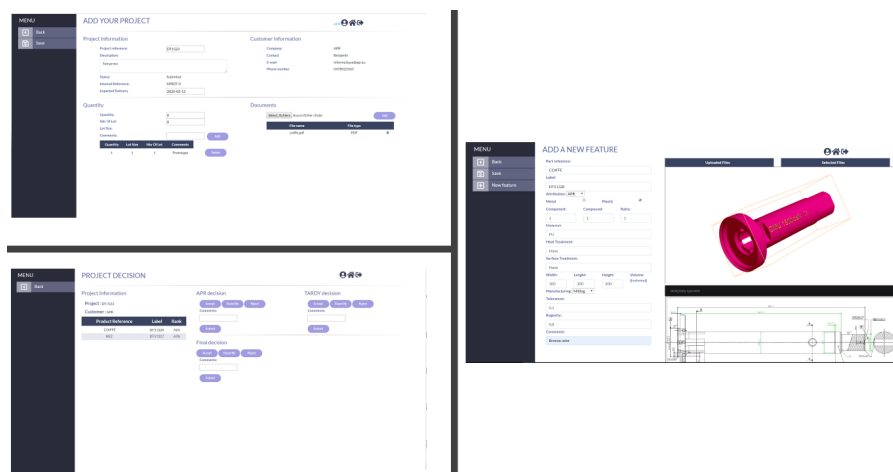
MENU
Back
Save

ADD YOUR PROJECT

Project Information
Project reference: EP1020
Description:
Status: Submitted
Internal Reference: APR19-1
Expected Delivery: 2020-02-15

Customer Information
Company: APR
Contact: Benjamin
E-mail: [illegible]
Phone number: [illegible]

Quantity
Quantity:
Nbr Of Lot:
Lot Size:
Comments:
Add

| Quantity | Lot Size | Nbr Of Lot | Comments |
|---|---|---|---|
| 1 | 1 | 1 | Prototype |

Delete

Documents
Select a folder
Add

| File name | File type |
|---|---|
| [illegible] | PDF |

MENU
Back

PROJECT DECISION

Project Information
Project : EP1020
Customer : APR

| Product Reference | Label | Rank |
|---|---|---|
| COFFE | EP1020 | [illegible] |
| AZZ | EP1020 | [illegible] |

APR decision
Accept Modify Reject
Comments:
Submit

TARDY decision
Accept Modify Reject
Comments:
Submit

Final decision
Accept Modify Reject
Comments:
Submit

MENU
Back
Save
New feature

ADD A NEW FEATURE

Part reference:
COFFE
Label:
EP1020
Attribution: APR
Metal Plastic
Component: Composed: Ratio:
1 1 1
Hardness:
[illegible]
Heat Treatment:
None
Surface Treatment:
None
Width: Length: Height: Volume
300 300 300 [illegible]
Manufacturing: Milling
Tolerance:
0.1
Rugosity:
0.8
Comments:
Browse skin

Uploaded Files
Selected Files